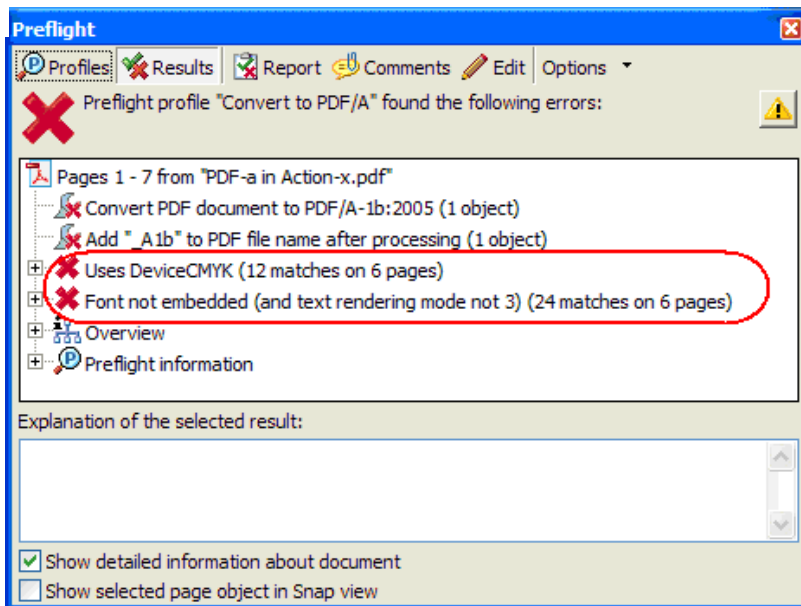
Preflight

Profiles Results Report Comments Edit Options

Preflight profile "Convert to PDF/A" found the following errors:

Pages 1 - 7 from "PDF-a in Action-x.pdf"
Convert PDF document to PDF/A-1b:2005 (1 object)
Add "_A1b" to PDF file name after processing (1 object)
Uses DeviceCMYK (12 matches on 6 pages)
Font not embedded (and text rendering mode not 3) (24 matches on 6 pages)
Overview
Preflight information

Explanation of the selected result:

Show detailed information about document
Show selected page object in Snap view